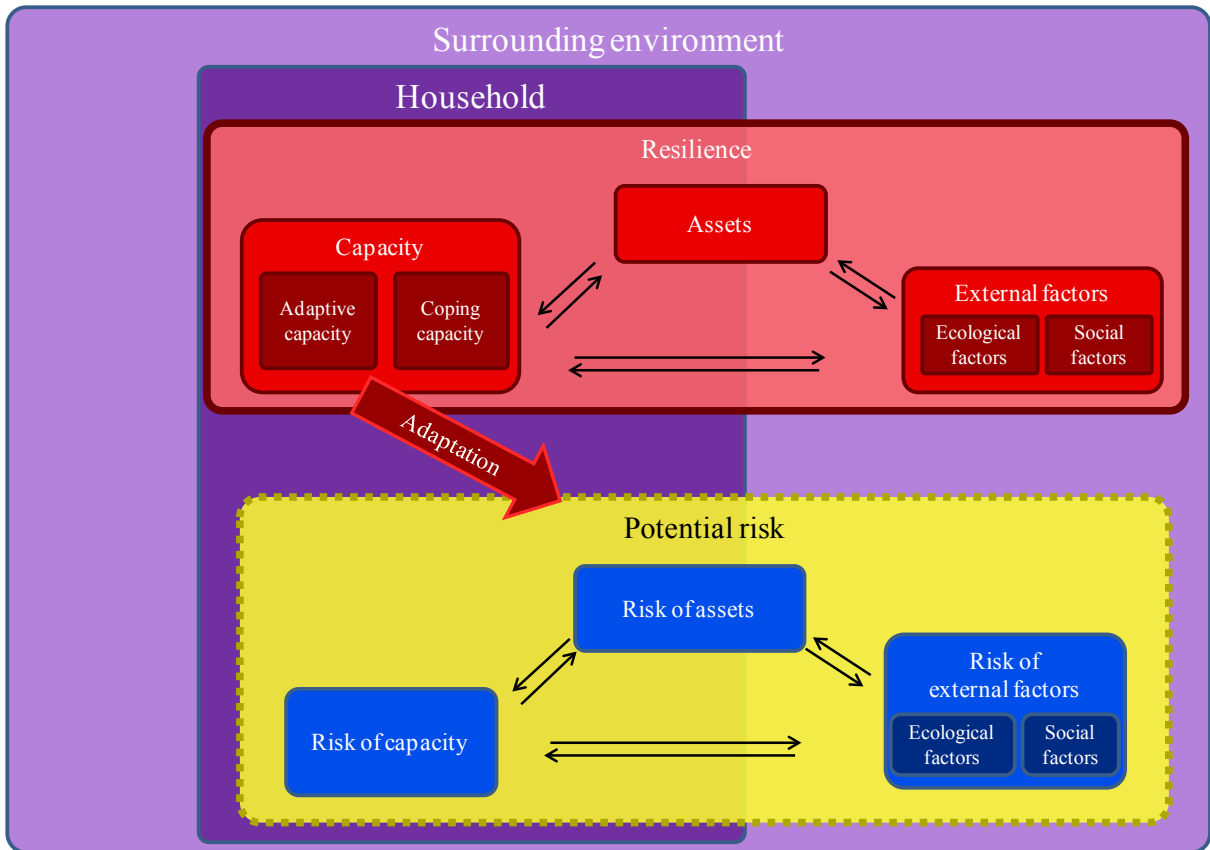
Surrounding environment

Household

Resilience

Capacity

Adaptive capacity

Coping capacity

Assets

External factors

Ecological factors

Social factors

Adaptation

Potential risk

Risk of assets

Risk of capacity

Risk of external factors

Ecological factors

Social factors